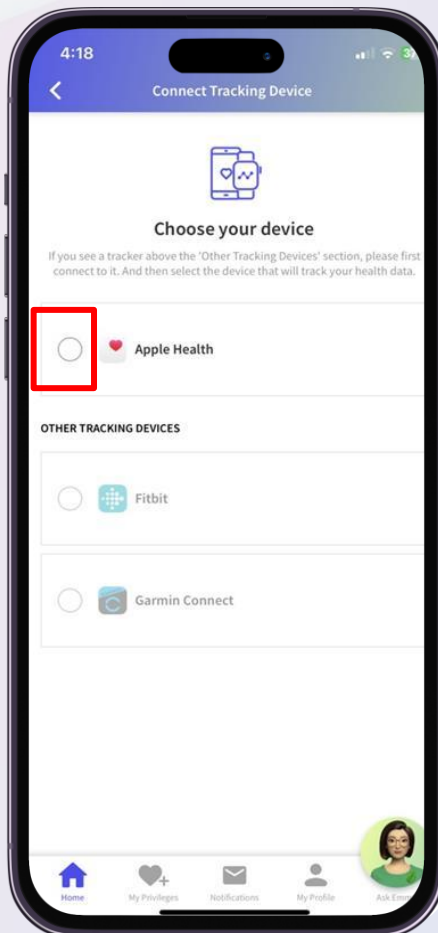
4:18

Connect Tracking Device

Choose your device

If you see a tracker above the 'Other Tracking Devices' section, please first connect to it. And then select the device that will track your health data.

Apple Health

OTHER TRACKING DEVICES

Fitbit

Garmin Connect

Home
My Privileges
Notifications
My Profile
Ask Em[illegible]